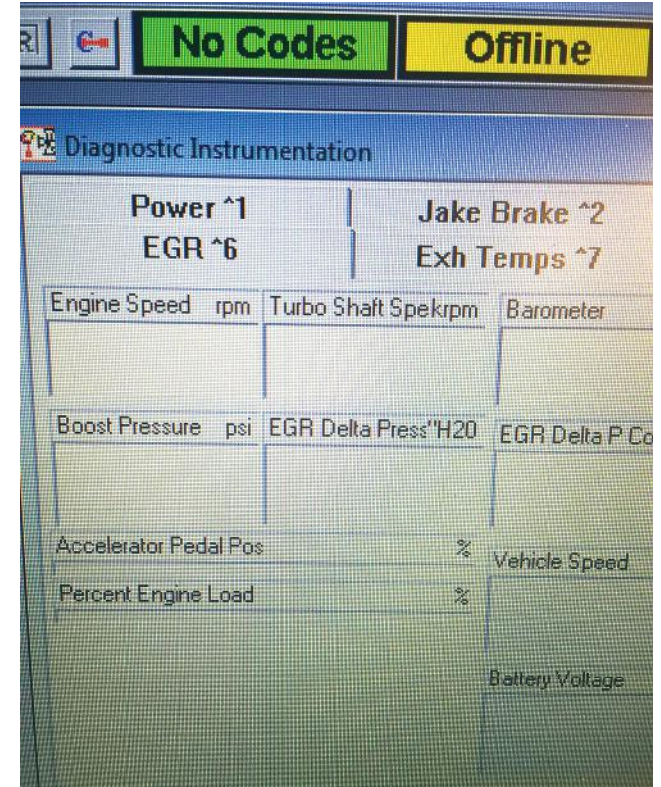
R

No Codes

Offline

Diagnostic Instrumentation

Power ^1

Jake Brake ^2

EGR ^6

Exh Temps ^7

Engine Speed rpm

Turbo Shaft Spekrpm

Barometer

Boost Pressure psi

EGR Delta Press"H20

EGR Delta P Co

Accelerator Pedal Pos %

Vehicle Speed

Percent Engine Load %

Battery Voltage